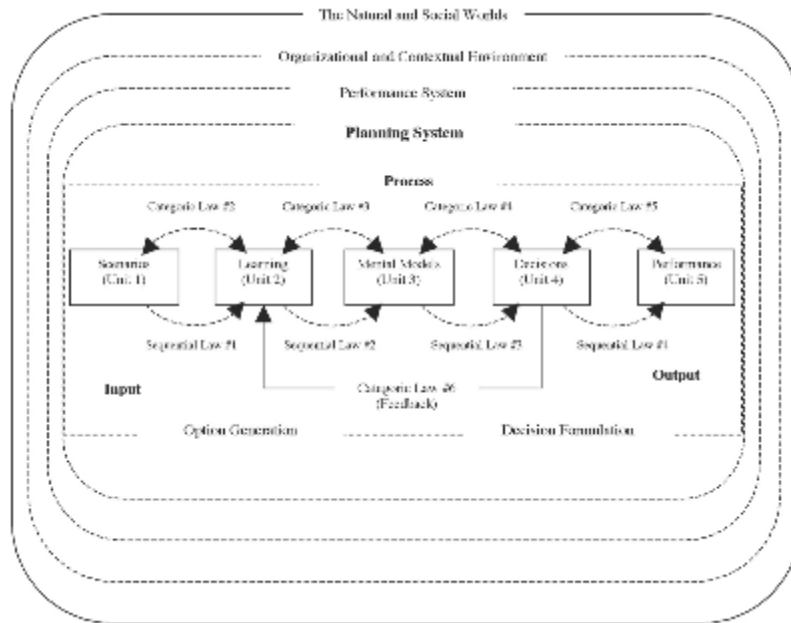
The Natural and Social Worlds

Organizational and Contextual Environment

Performance System

Planning System

Process

Categoric Law #2

Categoric Law #3

Categoric Law #4

Categoric Law #5

Scenarios (Unit 1)

Learning (Unit 2)

Mental Models (Unit 3)

Decisions (Unit 4)

Performance (Unit 5)

Sequential Law #1

Sequential Law #2

Sequential Law #3

Sequential Law #4

Input

Output

Categoric Law #6 (Feedback)

Option Generation

Decision Formulation